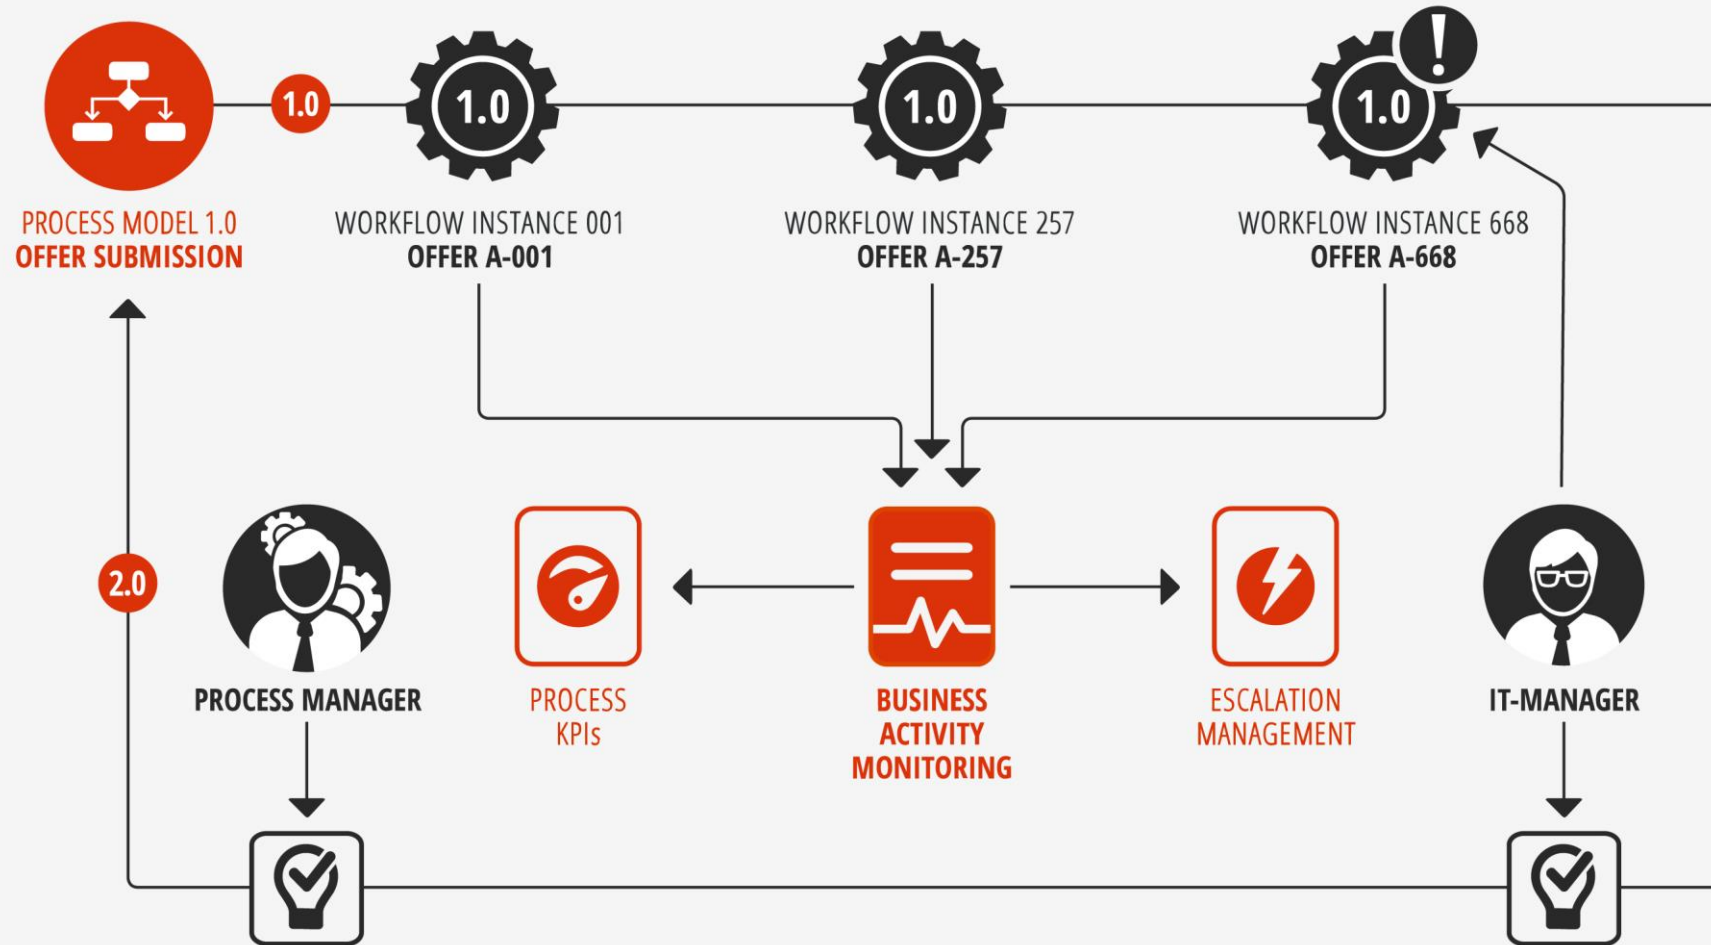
1.0

1.0

1.0

1.0

!

PROCESS MODEL 1.0
OFFER SUBMISSION

WORKFLOW INSTANCE 001
OFFER A-001

WORKFLOW INSTANCE 257
OFFER A-257

WORKFLOW INSTANCE 668
OFFER A-668

2.0

PROCESS MANAGER

PROCESS
KPIs

BUSINESS
ACTIVITY
MONITORING

ESCALATION
MANAGEMENT

IT-MANAGER